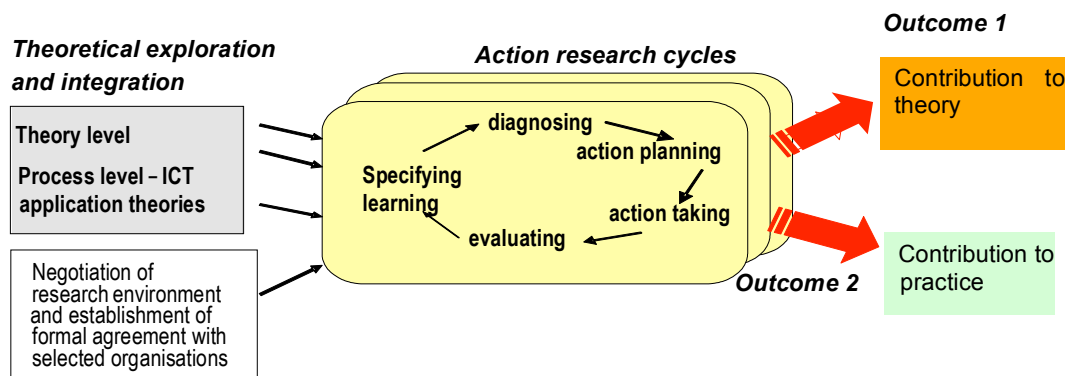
Theoretical exploration and integration

Theory level

Process level – ICT application theories

Negotiation of research environment and establishment of formal agreement with selected organisations

Action research cycles

diagnosing

action planning

action taking

evaluating

Specifying learning

Outcome 1

Contribution to theory

Outcome 2

Contribution to practice